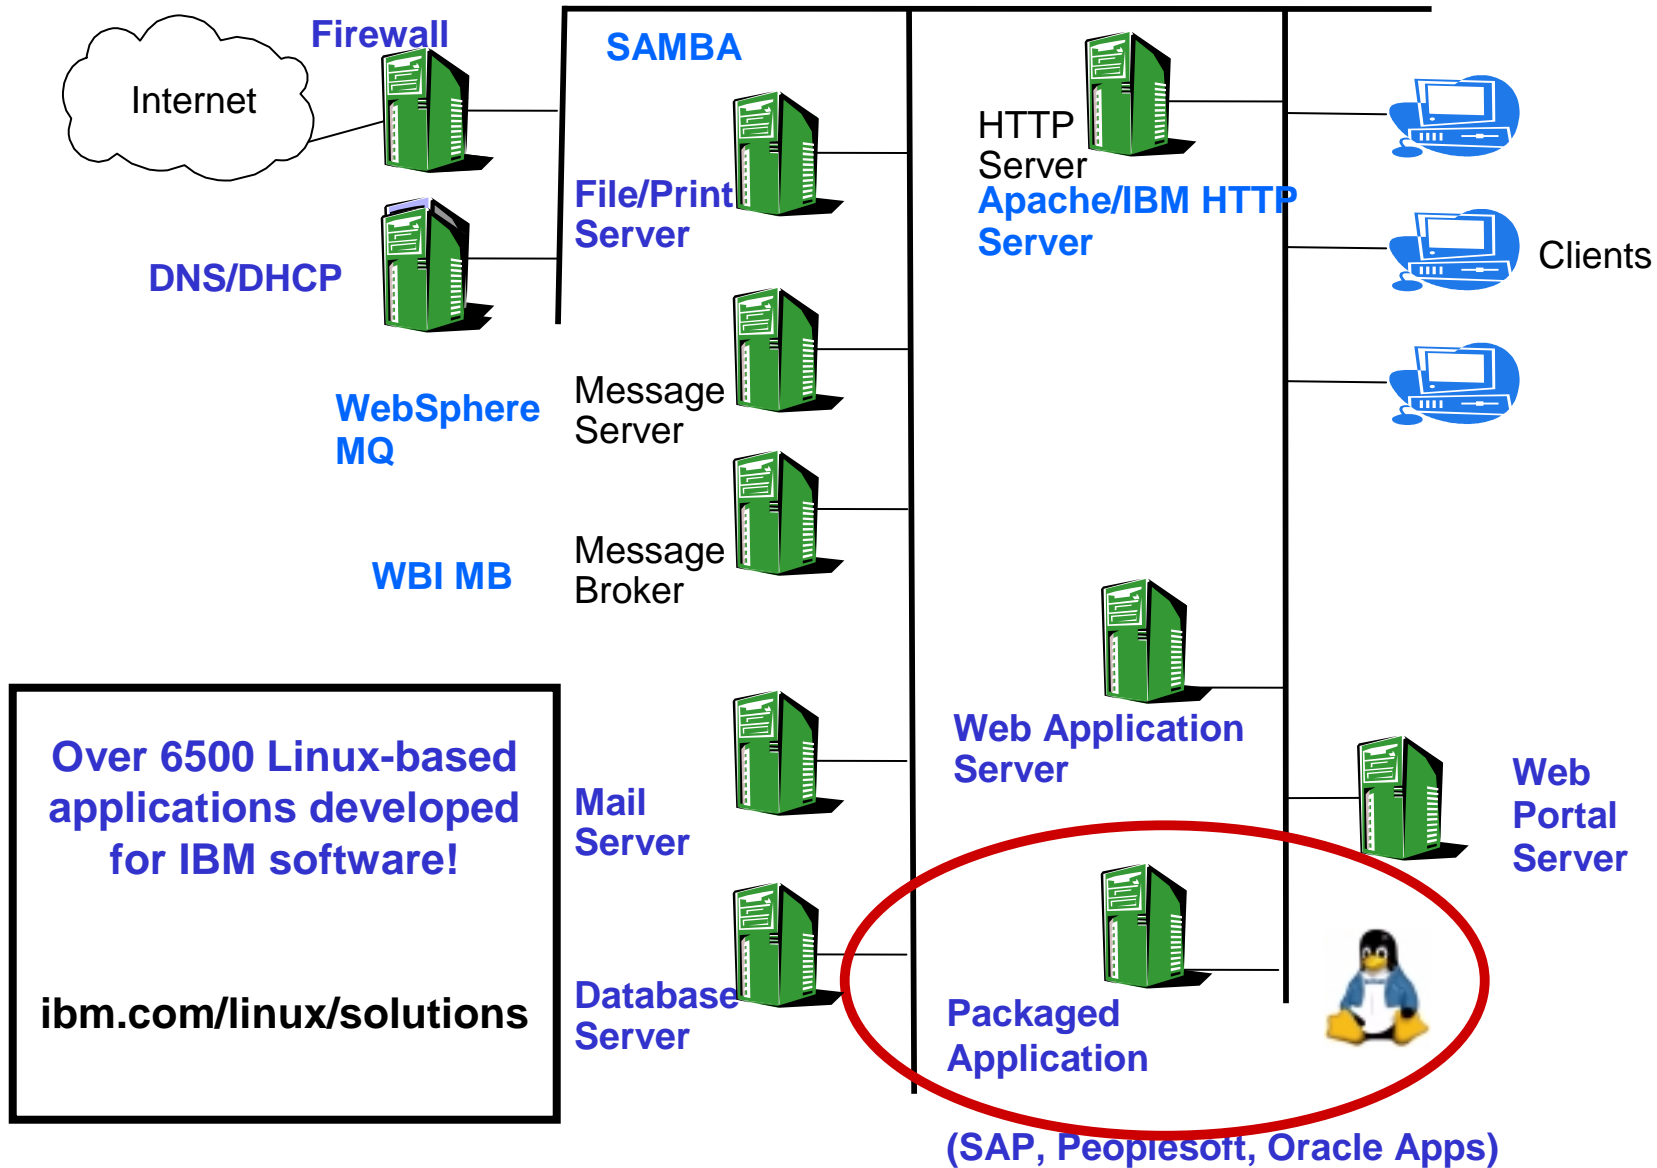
Internet

Firewall

DNS/DHCP

SAMBA

File/Print Server

HTTP Server

Apache/IBM HTTP Server

Clients

WebSphere MQ

Message Server

WBI MB

Message Broker

Web Application Server

Over 6500 Linux-based applications developed for IBM software!

ibm.com/linux/solutions

Mail Server

Web Portal Server

Database Server

Packaged Application

(SAP, Peoplesoft, Oracle Apps)